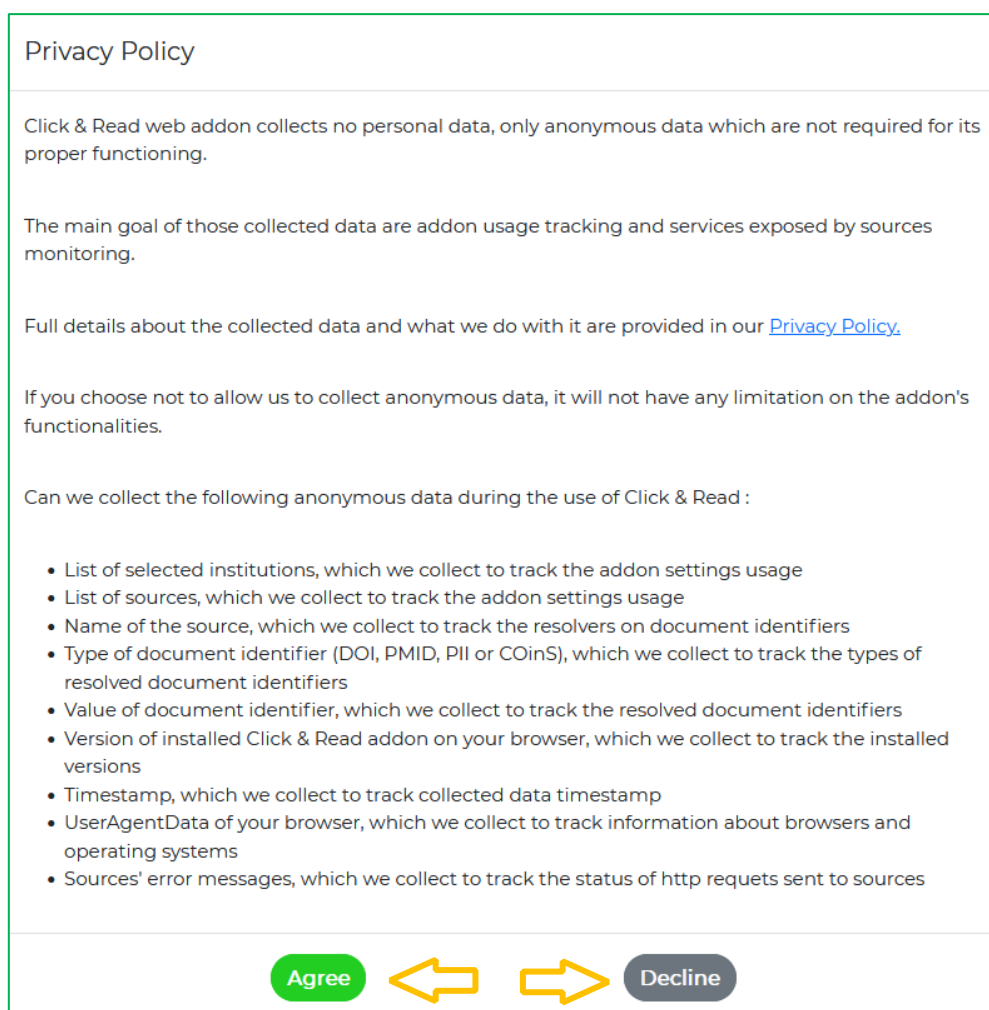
Privacy Policy

Click & Read web addon collects no personal data, only anonymous data which are not required for its proper functioning.

The main goal of those collected data are addon usage tracking and services exposed by sources monitoring.

Full details about the collected data and what we do with it are provided in our Privacy Policy.

If you choose not to allow us to collect anonymous data, it will not have any limitation on the addon's functionalities.

Can we collect the following anonymous data during the use of Click & Read :

- List of selected institutions, which we collect to track the addon settings usage
- List of sources, which we collect to track the addon settings usage
- Name of the source, which we collect to track the resolvers on document identifiers
- Type of document identifier (DOI, PMID, PII or COinS), which we collect to track the types of resolved document identifiers
- Value of document identifier, which we collect to track the resolved document identifiers
- Version of installed Click & Read addon on your browser, which we collect to track the installed versions
- Timestamp, which we collect to track collected data timestamp
- UserAgentData of your browser, which we collect to track information about browsers and operating systems
- Sources' error messages, which we collect to track the status of http requets sent to sources

Agree Decline